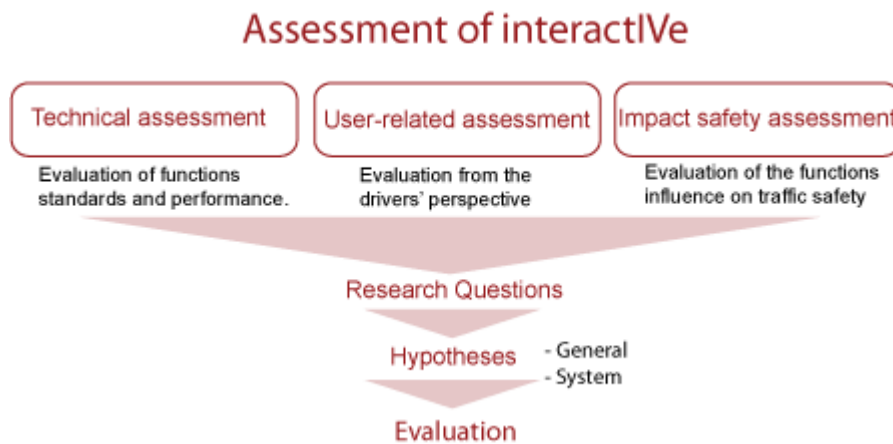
Assessment of interactIVe

Technical assessment

Evaluation of functions standards and performance.

User-related assessment

Evaluation from the drivers' perspective

Impact safety assessment

Evaluation of the functions influence on traffic safety

Research Questions

Hypotheses

- General
- System

Evaluation